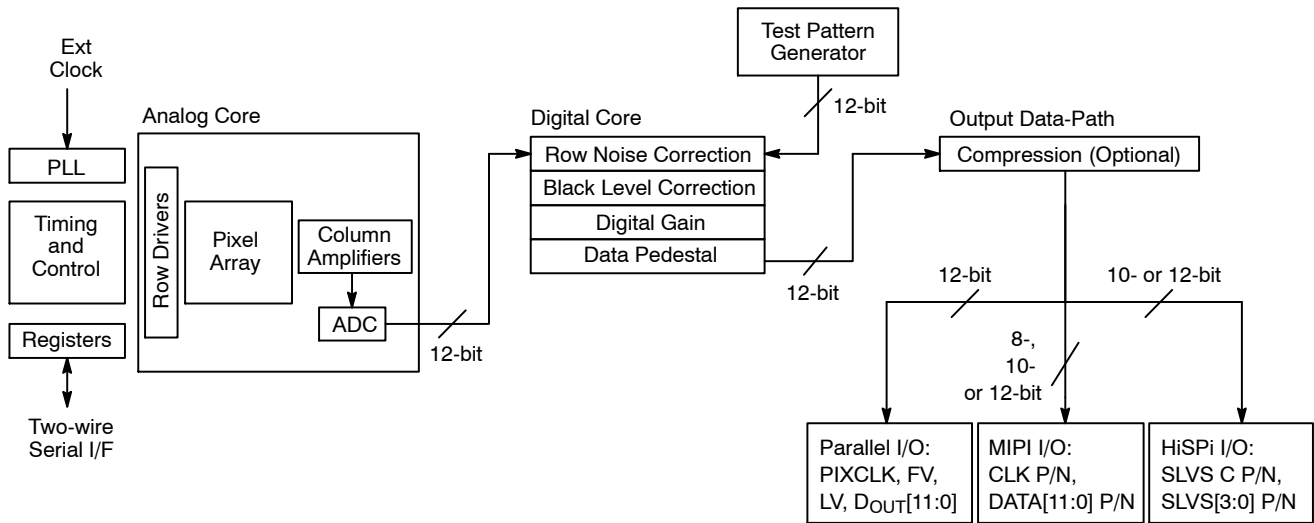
Ext Clock

PLL

Timing and Control

Registers

Two-wire Serial I/F

Analog Core

Row Drivers

Pixel Array

Column Amplifiers

ADC

12-bit

Test Pattern Generator

12-bit

Digital Core

Row Noise Correction

Black Level Correction

Digital Gain

Data Pedestal

12-bit

Output Data-Path

Compression (Optional)

12-bit

10- or 12-bit

8-, 10- or 12-bit

Parallel I/O: PIXCLK, FV, LV, $D_{OUT}$[11:0]

MIPI I/O: CLK P/N, DATA[11:0] P/N

HiSPi I/O: SLVS C P/N, SLVS[3:0] P/N